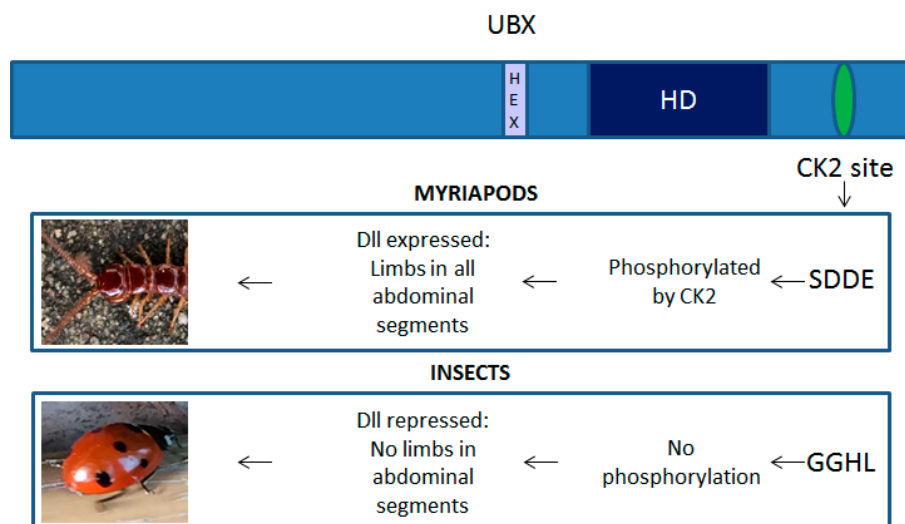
UBX

H
E
X

HD

CK2 site

MYRIAPODS

Dll expressed: Limbs in all abdominal segments ← Phosphorylated by CK2 ← SDDE

←

INSECTS

Dll repressed: No limbs in abdominal segments ← No phosphorylation ← GGHL

←